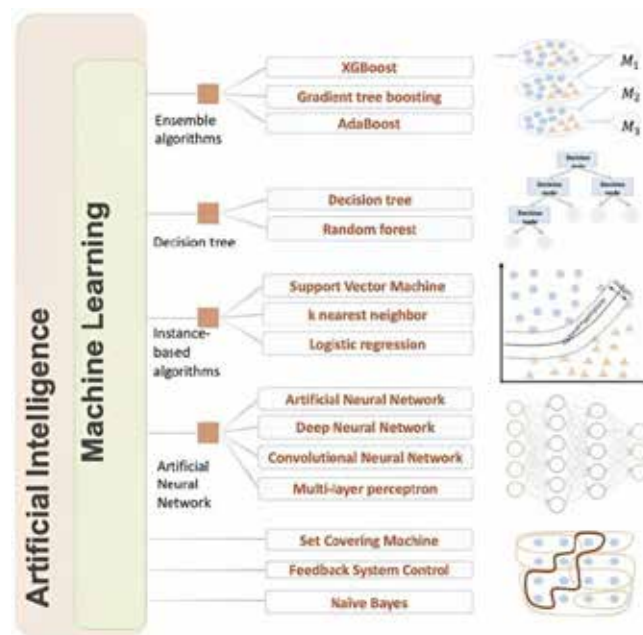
Artificial Intelligence

Machine Learning

Ensemble algorithms

XGBoost

Gradient tree boosting

AdaBoost

$M_1$

$M_2$

$M_3$

Decision tree

Decision tree

Random forest

Decision node

Decision node

Decision node

Decision node

Instance-based algorithms

Support Vector Machine

k nearest neighbor

Logistic regression

Artificial Neural Network

Artificial Neural Network

Deep Neural Network

Convolutional Neural Network

Multi-layer perceptron

Set Covering Machine

Feedback System Control

Naive Bayes